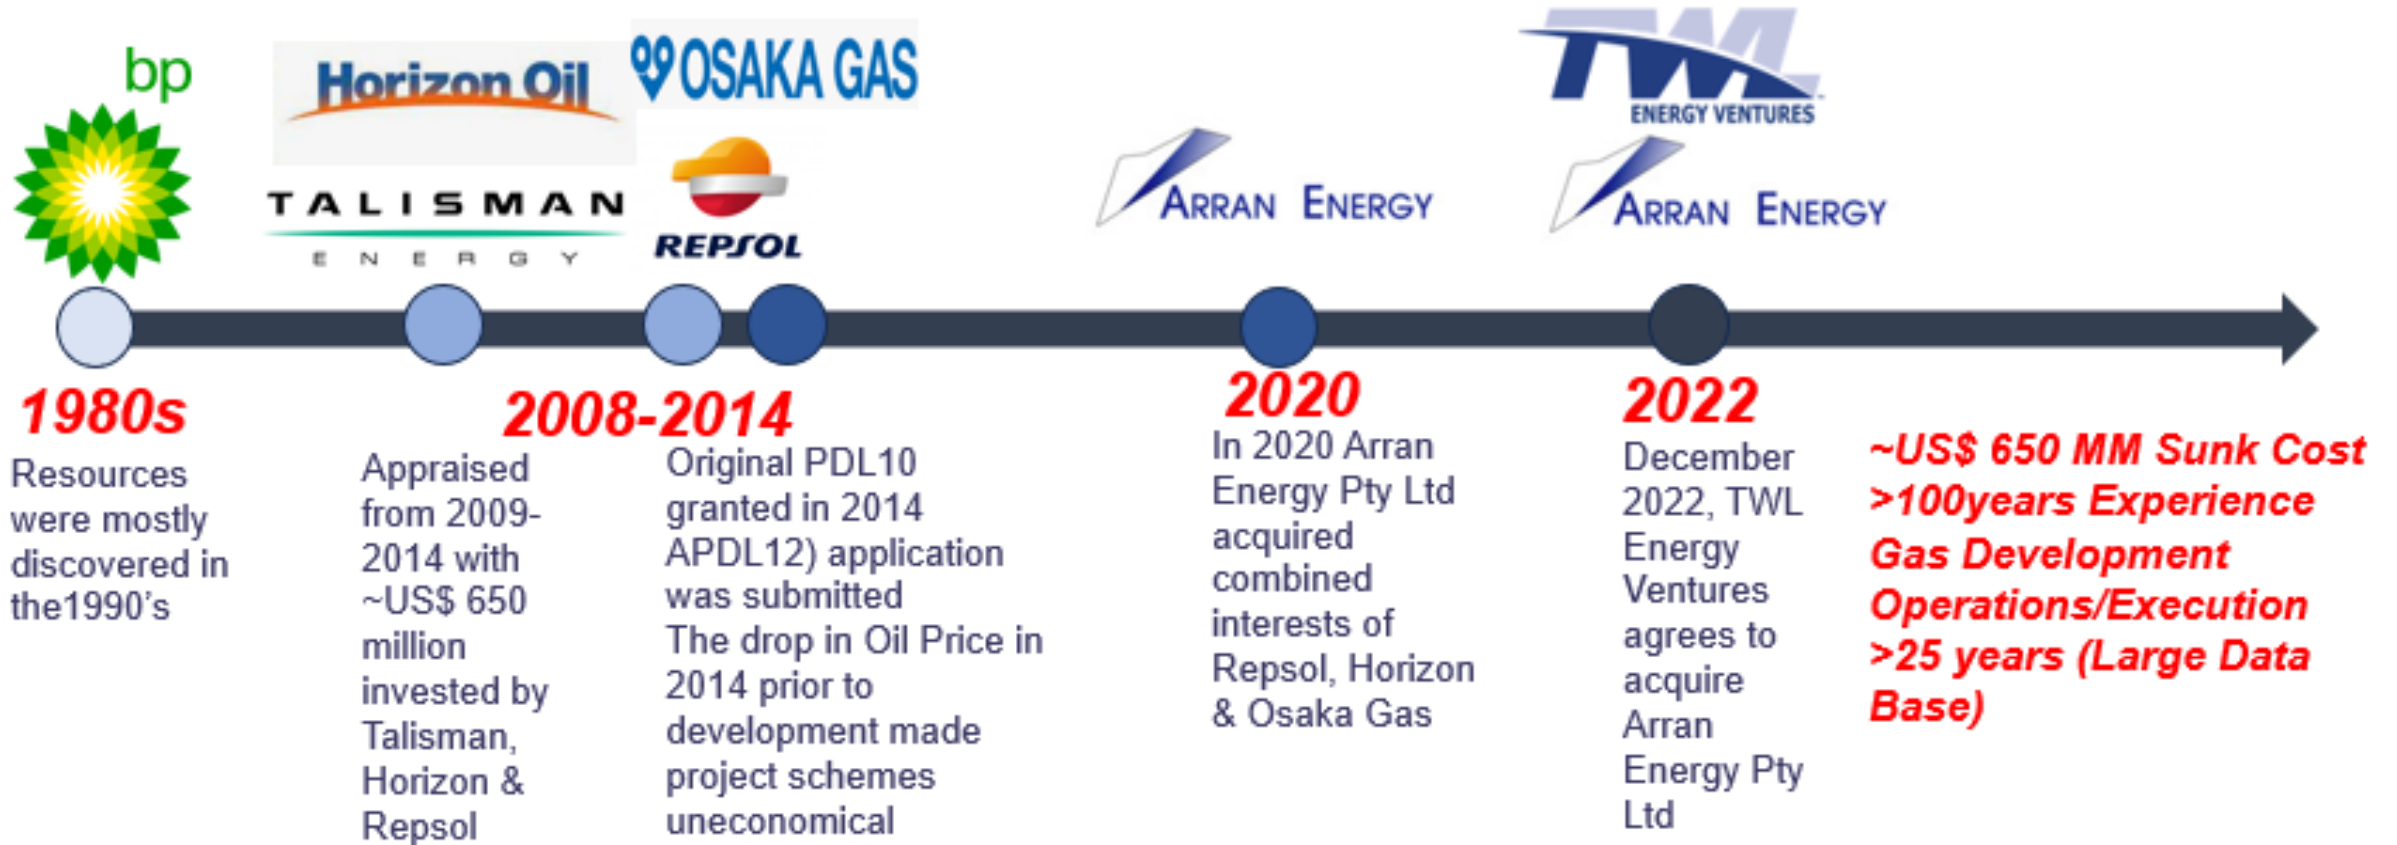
bp

Horizon Oil

OSAKA GAS

TALISMAN
ENERGY

REPSOL

ARRAN ENERGY

TWL
ENERGY VENTURES

ARRAN ENERGY

1980s
Resources were mostly discovered in the1990's

2008-2014
Appraised from 2009-2014 with ~US$ 650 million invested by Talisman, Horizon & Repsol

Original PDL10 granted in 2014 APDL12) application was submitted
The drop in Oil Price in 2014 prior to development made project schemes uneconomical

2020
In 2020 Arran Energy Pty Ltd acquired combined interests of Repsol, Horizon & Osaka Gas

2022
December 2022, TWL Energy Ventures agrees to acquire Arran Energy Pty Ltd

~US$ 650 MM Sunk Cost
>100years Experience
Gas Development
Operations/Execution
>25 years (Large Data Base)